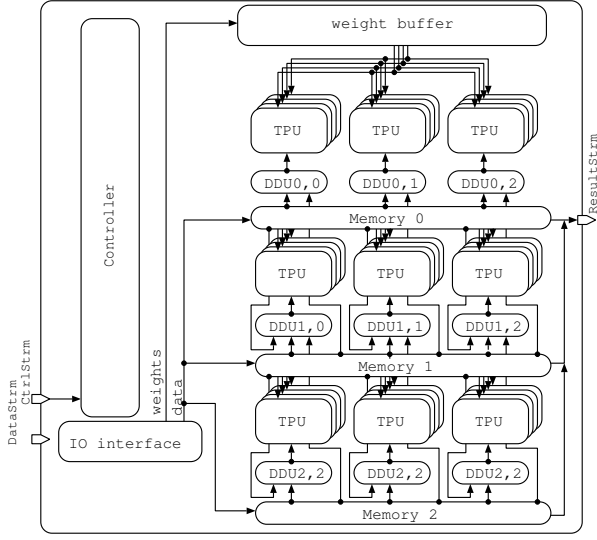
weight buffer

Controler

TPU TPU TPU

DDU0,0 DDU0,1 DDU0,2

Memory 0

ResultStrm

TPU TPU TPU

DDU1,0 DDU1,1 DDU1,2

Memory 1

TPU TPU TPU

DDU2,2 DDU2,2 DDU2,2

Memory 2

weights

data

CtrlStrm

DataStrm

IO interface